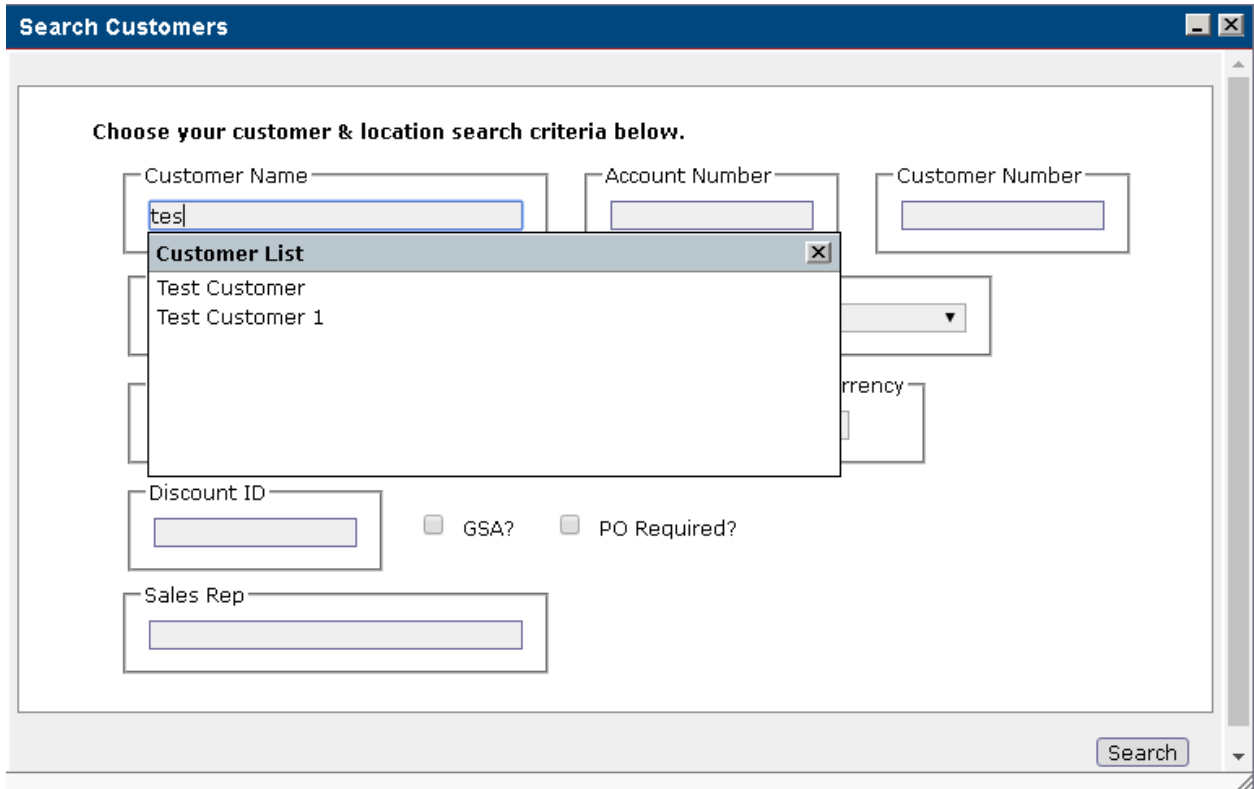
Search Customers

Choose your customer & location search criteria below.

Customer Name

tes

Account Number

Customer Number

Customer List

Test Customer

Test Customer 1

rrency

Discount ID

GSA?

PO Required?

Sales Rep

Search